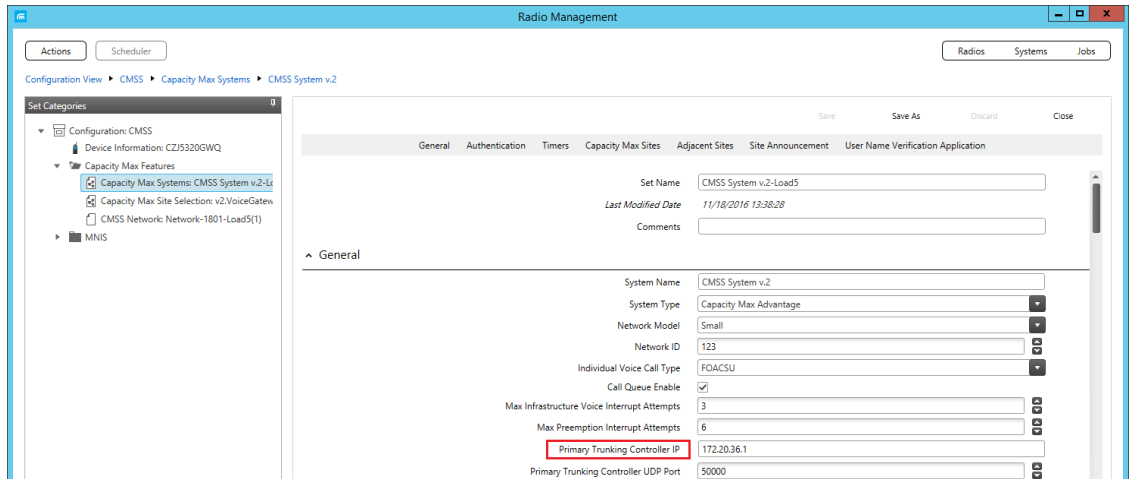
Radio Management

Actions Scheduler

Radios Systems Jobs

Configuration View ▸ CMSS ▸ Capacity Max Systems ▸ CMSS System v.2

Set Categories

Configuration: CMSS
Device Information: CZJ5320GWQ
Capacity Max Features
Capacity Max Systems: CMSS System v.2-Lo
Capacity Max Site Selection: v2.VoiceGatew
CMSS Network: Network-1801-Load5(1)
MNIS

Save Save As Discard Close

General Authentication Timers Capacity Max Sites Adjacent Sites Site Announcement User Name Verification Application

Set Name CMSS System v.2-Load5
Last Modified Date 11/18/2016 13:38:28
Comments

General

System Name CMSS System v.2
System Type Capacity Max Advantage
Network Model Small
Network ID 123
Individual Voice Call Type FOACSU
Call Queue Enable ✓
Max Infrastructure Voice Interrupt Attempts 3
Max Preemption Interrupt Attempts 6
Primary Trunking Controller IP 172.20.36.1
Primary Trunking Controller UDP Port 50000